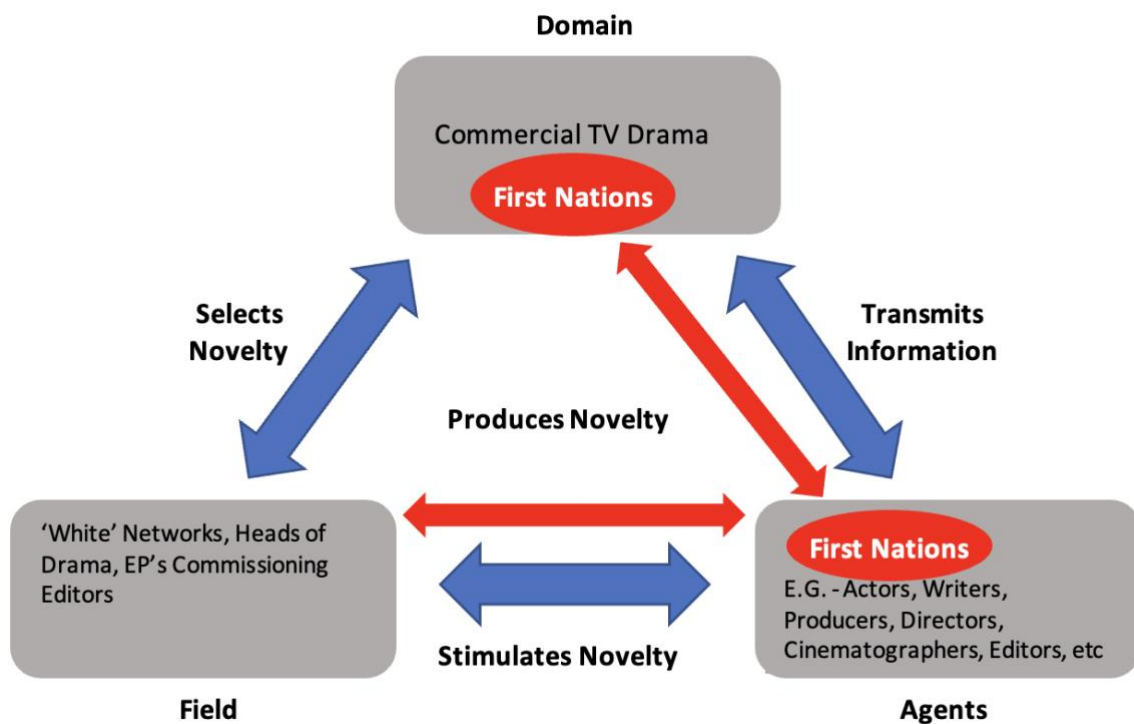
Domain

Commercial TV Drama

First Nations

Selects Novelty

Transmits Information

Produces Novelty

'White' Networks, Heads of Drama, EP's Commissioning Editors

First Nations

E.G. - Actors, Writers, Producers, Directors, Cinematographers, Editors, etc

Stimulates Novelty

Field

Agents